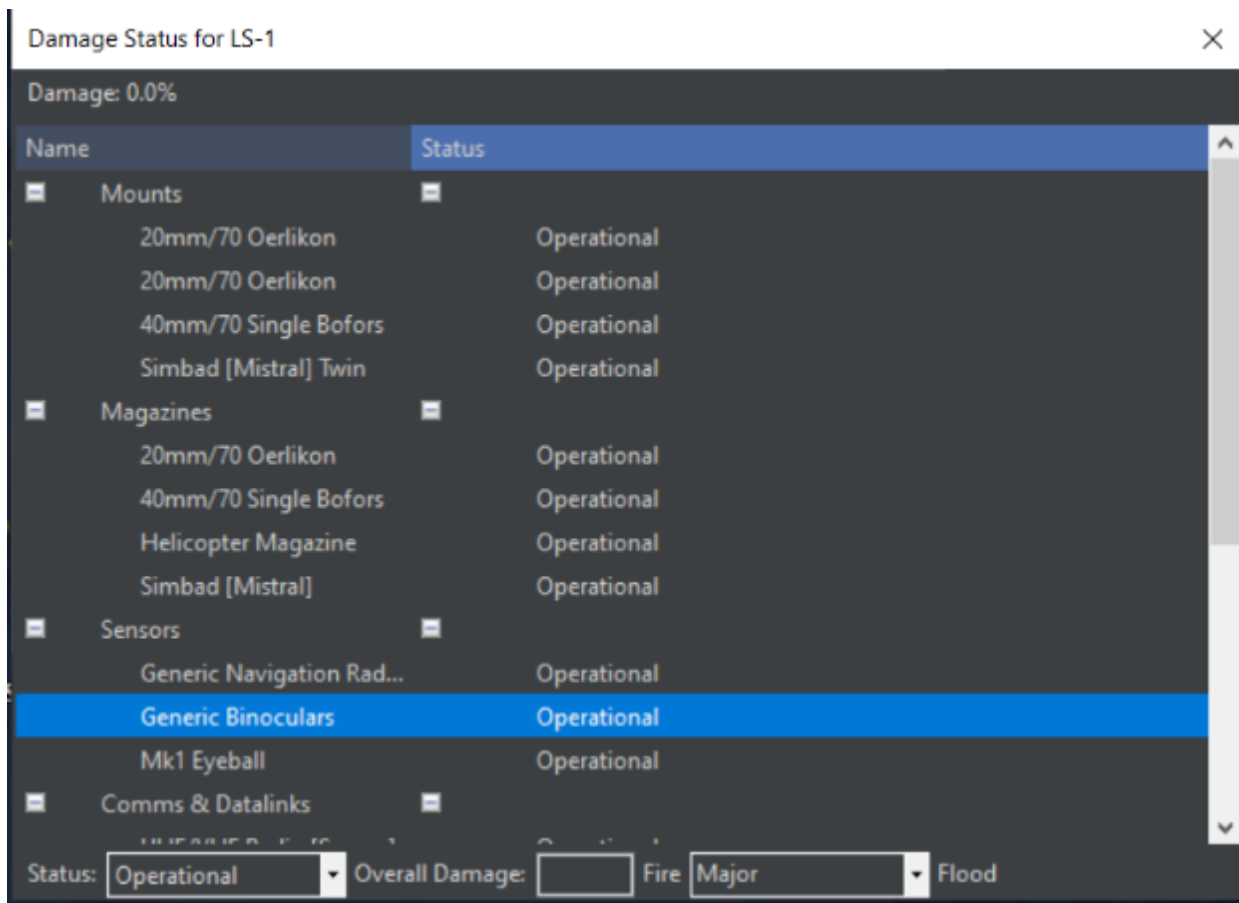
Damage Status for LS-1
×
Damage: 0.0%

| Name | Status |
|---|---|
| ▬ Mounts | ▬ |
| 20mm/70 Oerlikon | Operational |
| 20mm/70 Oerlikon | Operational |
| 40mm/70 Single Bofors | Operational |
| Simbad [Mistral] Twin | Operational |
| ▬ Magazines | ▬ |
| 20mm/70 Oerlikon | Operational |
| 40mm/70 Single Bofors | Operational |
| Helicopter Magazine | Operational |
| Simbad [Mistral] | Operational |
| ▬ Sensors | ▬ |
| Generic Navigation Rad... | Operational |
| Generic Binoculars | Operational |
| Mk1 Eyeball | Operational |
| ▬ Comms & Datalinks | ▬ |
| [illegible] | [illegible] |

Status: Operational Overall Damage: Fire Major Flood